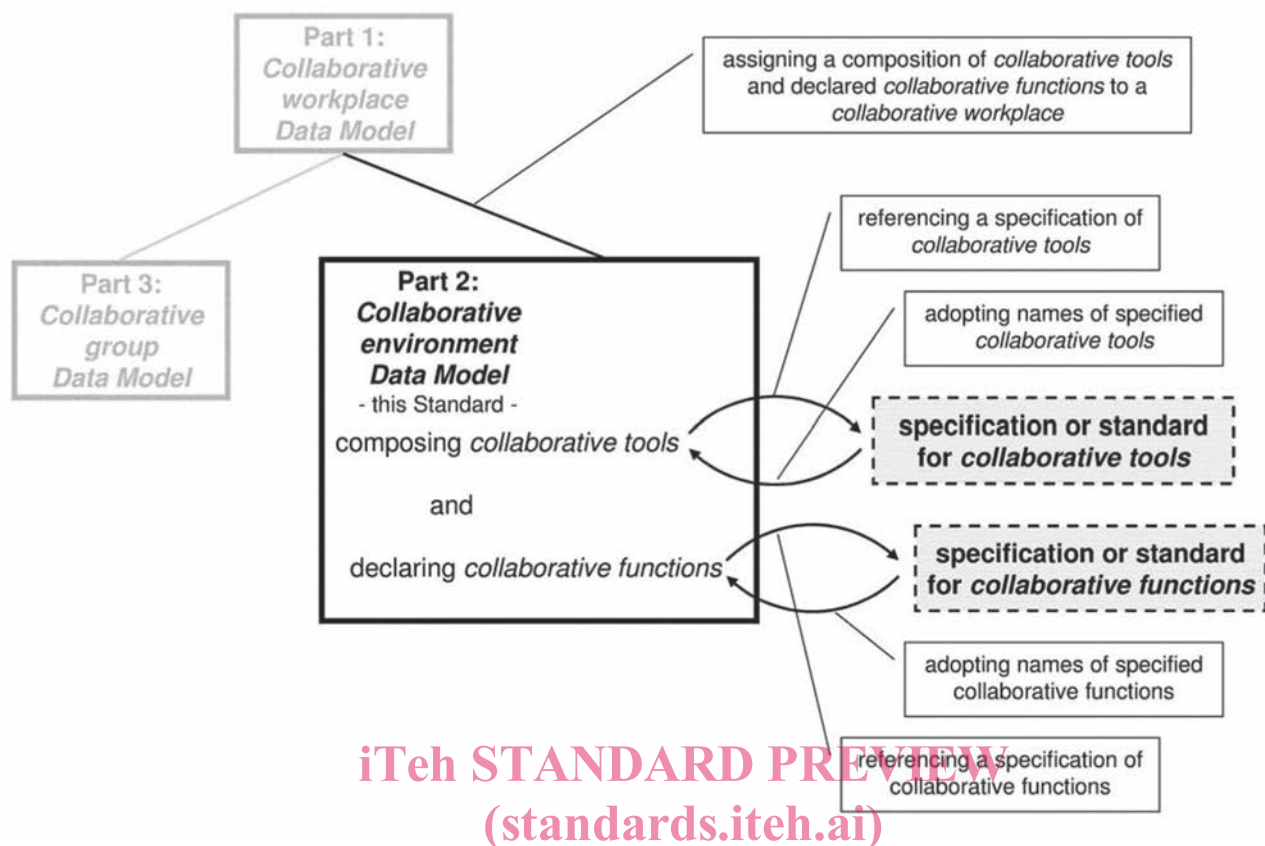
Part 1:
*Collaborative workplace Data Model*

assigning a composition of *collaborative tools* and declared *collaborative functions* to a *collaborative workplace*

Part 3:
*Collaborative group Data Model*

referencing a specification of *collaborative tools*

Part 2:
*Collaborative environment Data Model*
- this Standard -
composing *collaborative tools*

and

declaring *collaborative functions*

adopting names of specified *collaborative tools*

**specification or standard for *collaborative tools***

**specification or standard for *collaborative functions***

adopting names of specified collaborative functions

referencing a specification of collaborative functions

iTeh STANDARD PREVIEW
(standards.iteh.ai)